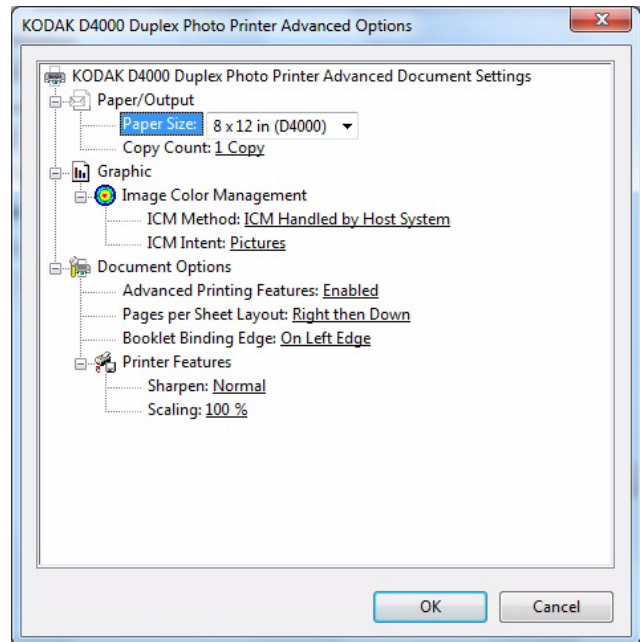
KODAK D4000 Duplex Photo Printer Advanced Options

KODAK D4000 Duplex Photo Printer Advanced Document Settings
Paper/Output
Paper Size: 8 x 12 in (D4000)
Copy Count: 1 Copy
Graphic
Image Color Management
ICM Method: ICM Handled by Host System
ICM Intent: Pictures
Document Options
Advanced Printing Features: Enabled
Pages per Sheet Layout: Right then Down
Booklet Binding Edge: On Left Edge
Printer Features
Sharpen: Normal
Scaling: 100 %

OK
Cancel